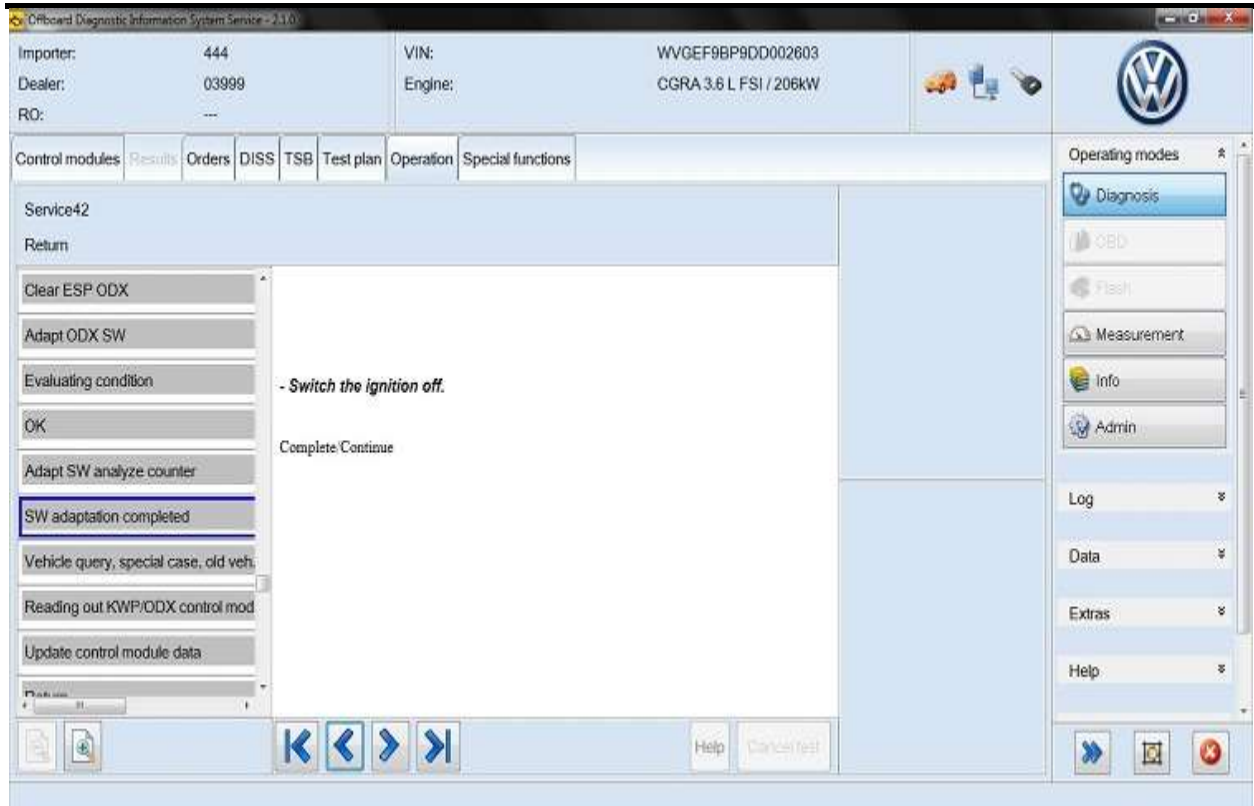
Offboard Diagnostic Information System Service - 2.1.0

Importer: 444
Dealer: 03999
RO: ---

VIN: WVGEF9BP9DD002603
Engine: CGRA 3.6 L FSI / 206kW

Control modules | Results | Orders | DISS | TSB | Test plan | Operation | Special functions

Service42
Return

Clear ESP ODX
Adapt ODX SW
Evaluating condition
OK
Adapt SW analyze counter
SW adaptation completed
Vehicle query, special case, old veh.
Reading out KWP/ODX control mod
Update control module data
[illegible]

- Switch the ignition off.

Complete/Continue

Help
Cancel test

Operating modes
Diagnosis
OBD
Flash
Measurement
Info
Admin

Log
Data
Extras
Help